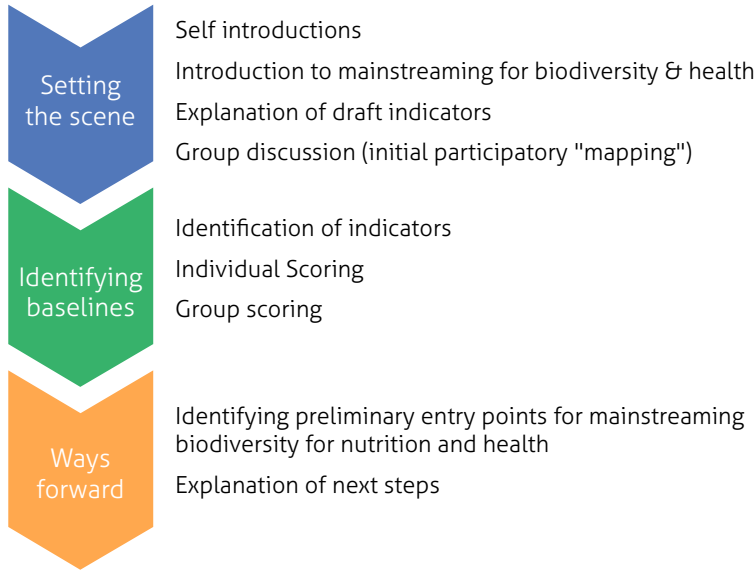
Setting the scene

Self introductions

Introduction to mainstreaming for biodiversity & health

Explanation of draft indicators

Group discussion (initial participatory "mapping")

Identifying baselines

Identification of indicators

Individual Scoring

Group scoring

Ways forward

Identifying preliminary entry points for mainstreaming biodiversity for nutrition and health

Explanation of next steps